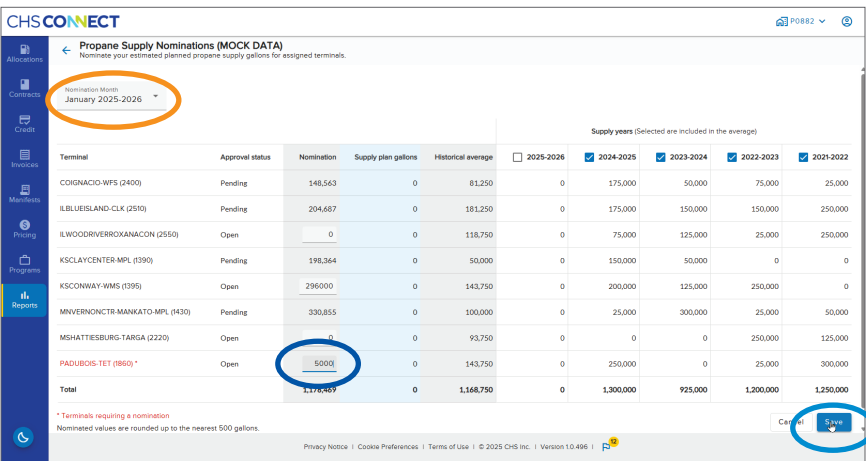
CHS CONNECT

P0882

Allocations
Contracts
Credit
Invoices
Manifests
Pricing
Programs
Reports

Propane Supply Nominations (MOCK DATA)
Nominate your estimated planned propane supply gallons for assigned terminals.

Nomination Month
January 2025-2026

Supply years (Selected are included in the average)

| Terminal | Approval status | Nomination | Supply plan gallons | Historical average | 2025-2026 | 2024-2025 | 2023-2024 | 2022-2023 | 2021-2022 |
|---|---|---|---|---|---|---|---|---|---|
| COIGNACIO-WFS (2400) | Pending | 148,563 | 0 | 81,250 | 0 | 175,000 | 50,000 | 75,000 | 25,000 |
| ILBLUEISLAND-CLK (2510) | Pending | 204,687 | 0 | 181,250 | 0 | 175,000 | 150,000 | 150,000 | 250,000 |
| ILWOODRIVERROXANACON (2550) | Open | 0 | 0 | 118,750 | 0 | 75,000 | 125,000 | 25,000 | 250,000 |
| KSCLAYCENTER-MPL (1390) | Pending | 198,364 | 0 | 50,000 | 0 | 150,000 | 50,000 | 0 | 0 |
| KSCONWAY-WMS (1395) | Open | 296000 | 0 | 143,750 | 0 | 200,000 | 125,000 | 250,000 | 0 |
| MNVERNONCTR-MANKATO-MPL (1430) | Pending | 330,855 | 0 | 100,000 | 0 | 25,000 | 300,000 | 25,000 | 50,000 |
| MSHATTIESBURG-TARGA (2220) | Open | 0 | 0 | 93,750 | 0 | 0 | 0 | 250,000 | 125,000 |
| PADUBOIS-TET (1860) * | Open | 5000 | 0 | 143,750 | 0 | 250,000 | 0 | 25,000 | 300,000 |
| Total | | 1,178,469 | 0 | 1,168,750 | 0 | 1,300,000 | 925,000 | 1,200,000 | 1,250,000 |

* Terminals requiring a nomination
Nominated values are rounded up to the nearest 500 gallons.

Cancel
Save

Privacy Notice | Cookie Preferences | Terms of Use | © 2025 CHS Inc. | Version 1.0.496 | 12